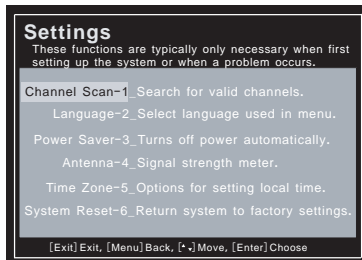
Settings
These functions are typically only necessary when first setting up the system or when a problem occurs.

Channel Scan-1_Search for valid channels.
Language-2_Select language used in menu.
Power Saver-3_Turns off power automatically.
Antenna-4_Signal strength meter.
Time Zone-5_Options for setting local time.
System Reset-6_Return system to factory settings.

[Exit] Exit, [Menu] Back, [•.] Move, [Enter] Choose